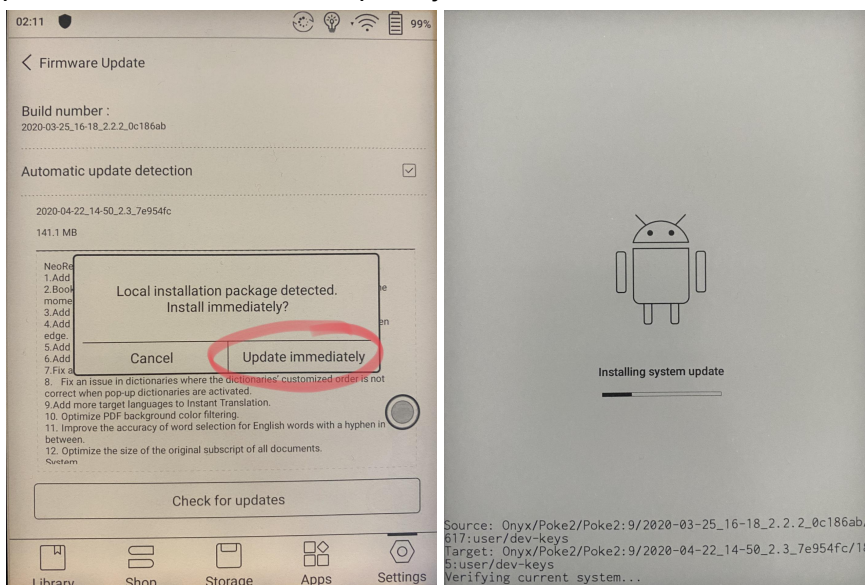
02:11 99%

< Firmware Update

Build number :
2020-03-25_16-18_2.2.2_0c186ab

Automatic update detection

2020-04-22_14-50_2.3_7e954fc
141.1 MB

NeoRe
1.Add
2.Book
mome
3.Add
4.Add
edge.
5.Add
6.Add
7.Fix a
8. Fix an issue in dictionaries where the dictionaries' customized order is not correct when pop-up dictionaries are activated.
9.Add more target languages to Instant Translation.
10. Optimize PDF background color filtering.
11. Improve the accuracy of word selection for English words with a hyphen in between.
12. Optimize the size of the original subscript of all documents.
System

Local installation package detected. Install immediately?

Cancel
Update immediately

Check for updates

Library
Shop
Storage
Apps
Settings

Installing system update

Source: Onyx/Poke2/Poke2:9/2020-03-25_16-18_2.2.2_0c186ab/
617:user/dev-keys
Target: Onyx/Poke2/Poke2:9/2020-04-22_14-50_2.3_7e954fc/1
5:user/dev-keys
Verifying current system...